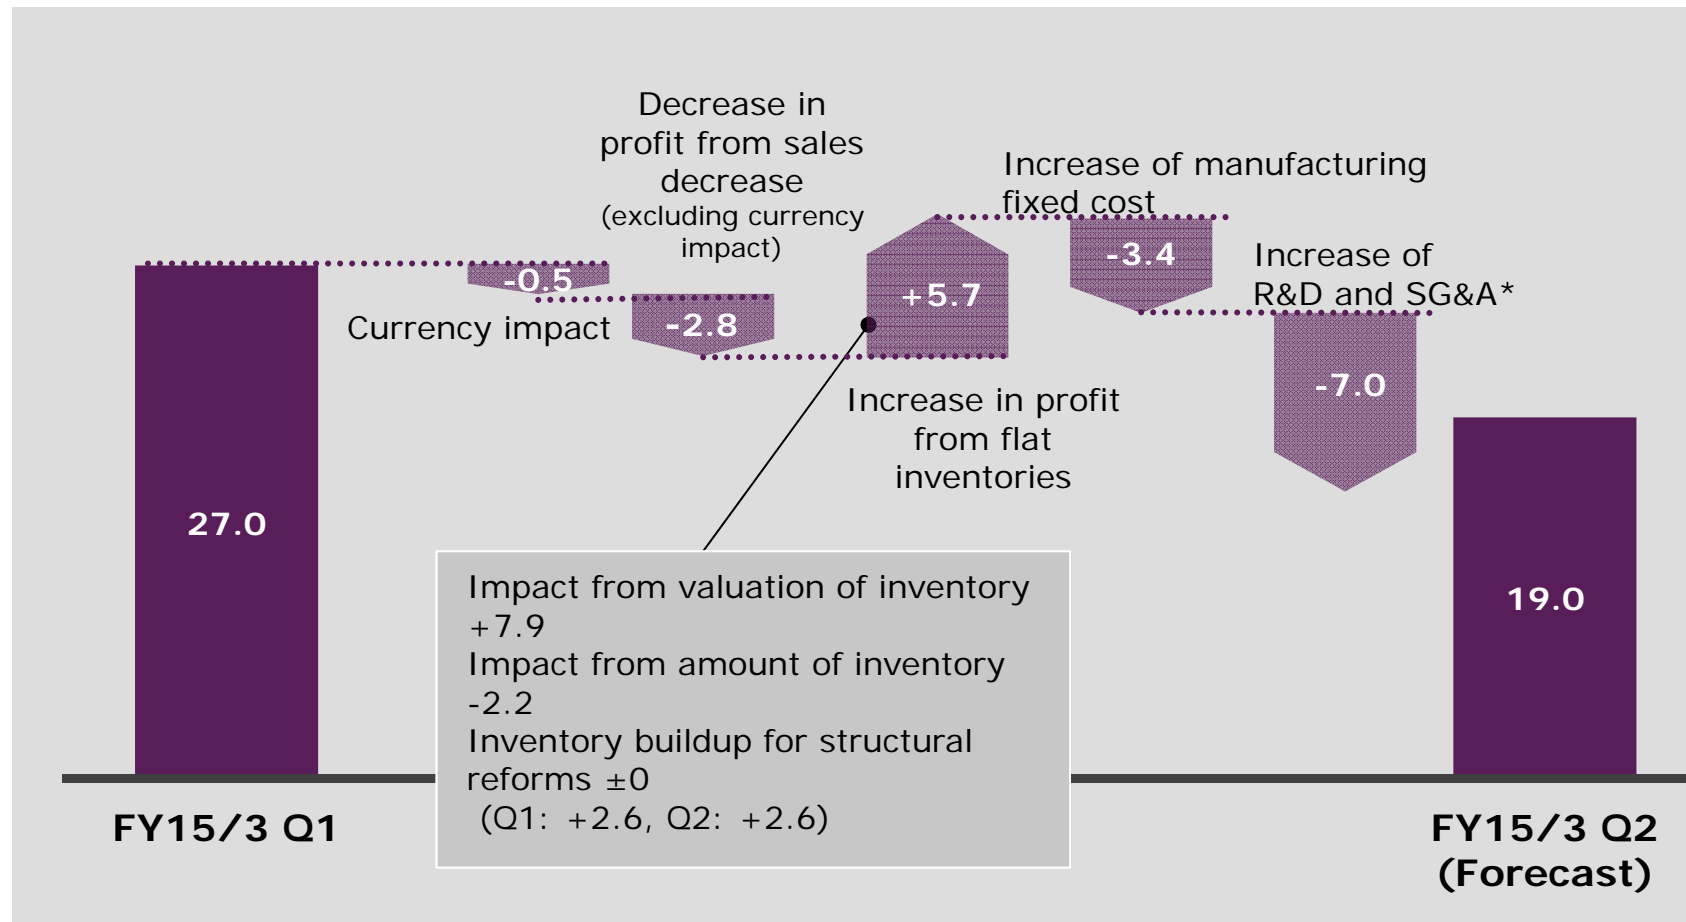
Decrease in profit from sales decrease
(excluding currency impact)

Increase of manufacturing fixed cost

Increase of R&D and SG&A*

27.0

-0.5

Currency impact

-2.8

+5.7

-3.4

-7.0

Increase in profit from flat inventories

19.0

Impact from valuation of inventory +7.9
Impact from amount of inventory -2.2
Inventory buildup for structural reforms ±0
(Q1: +2.6, Q2: +2.6)

FY15/3 Q1

FY15/3 Q2
(Forecast)